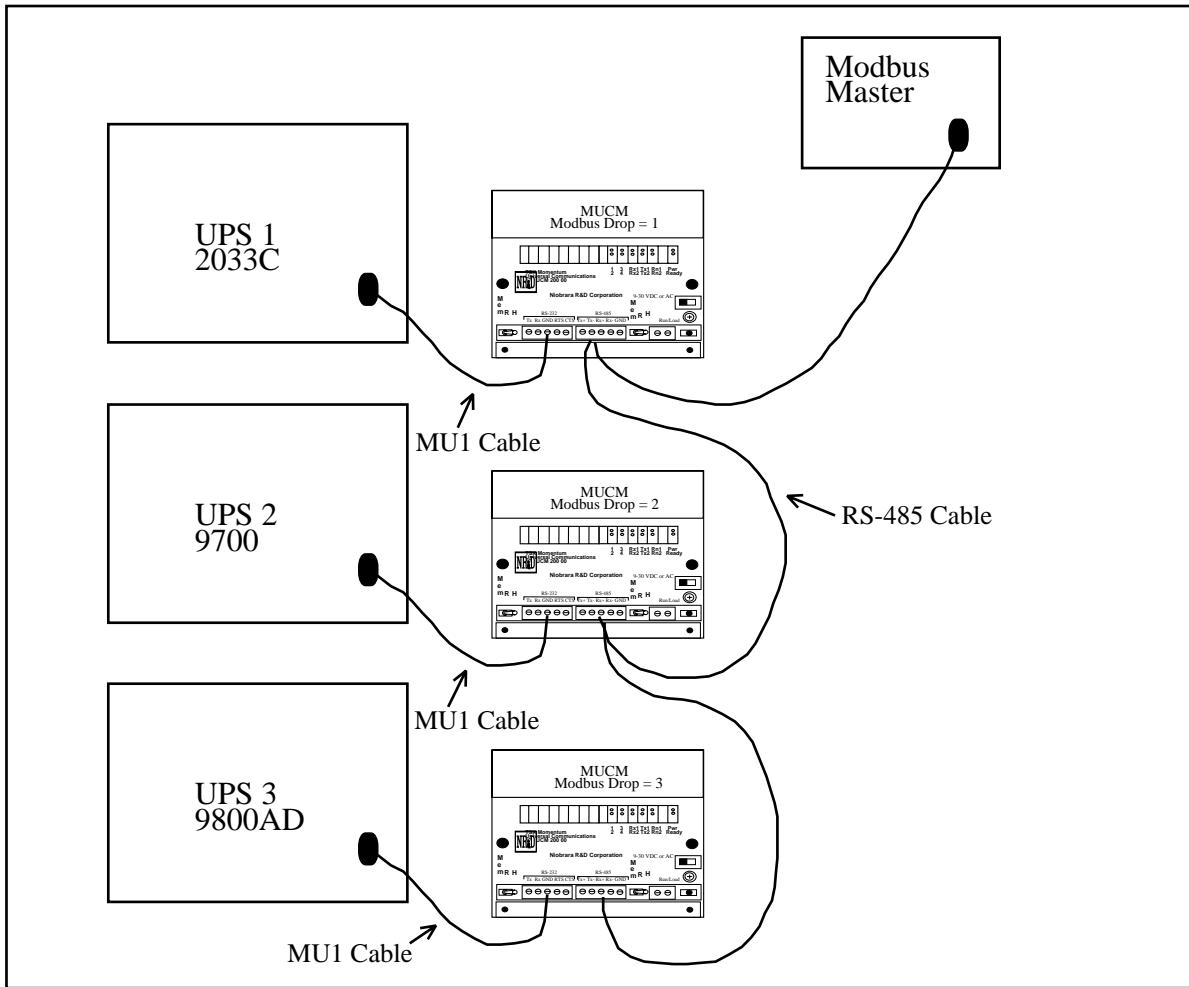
Modbus Master

UPS 1
2033C

MUCM
Modbus Drop = 1

1 3 Rx1 Tx1 Rn1 Pwr
2 4 Rx2 Tx2 Rn2 Ready

Momentum
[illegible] Communications
UCM 200 00

Niobrara R&D Corporation

9-30 VDC or AC

M e m R H

RS-232
Tx Rx GND RTS CTS

RS-485
Tx+ Tx- Rx+ Rx- GND

M e m R H

Run/Load

MU1 Cable

RS-485 Cable

UPS 2
9700

MUCM
Modbus Drop = 2

1 3 Rx1 Tx1 Rn1 Pwr
2 4 Rx2 Tx2 Rn2 Ready

Momentum
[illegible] Communications
UCM 200 00

Niobrara R&D Corporation

9-30 VDC or AC

M e m R H

RS-232
Tx Rx GND RTS CTS

RS-485
Tx+ Tx- Rx+ Rx- GND

M e m R H

Run/Load

MU1 Cable

UPS 3
9800AD

MUCM
Modbus Drop = 3

1 3 Rx1 Tx1 Rn1 Pwr
2 4 Rx2 Tx2 Rn2 Ready

Momentum
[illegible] Communications
UCM 200 00

Niobrara R&D Corporation

9-30 VDC or AC

M e m R H

RS-232
Tx Rx GND RTS CTS

RS-485
Tx+ Tx- Rx+ Rx- GND

M e m R H

Run/Load

MU1 Cable